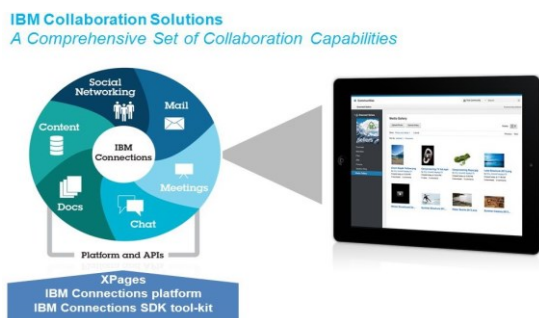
IBM Collaboration Solutions
A Comprehensive Set of Collaboration Capabilities

Social Networking
Mail
Content
IBM Connections
Meetings
Docs
Chat
Platform and APIs

Media Gallery

XPages
IBM Connections platform
IBM Connections SDK tool-kit